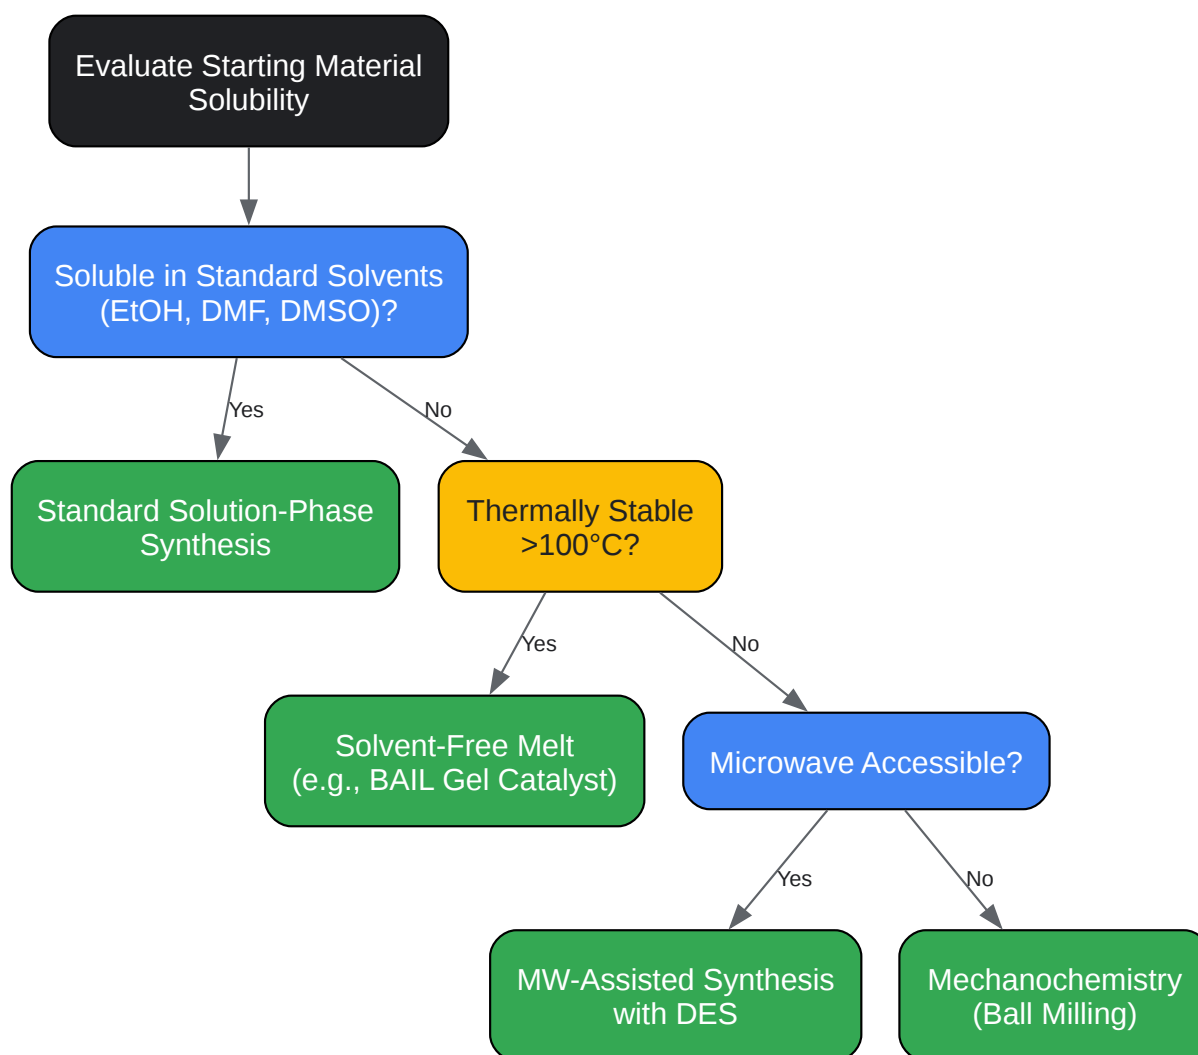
Evaluate Starting Material Solubility

Soluble in Standard Solvents (EtOH, DMF, DMSO)?

Yes

No

Standard Solution-Phase Synthesis

Thermally Stable >100°C?

Yes

No

Solvent-Free Melt (e.g., BAIL Gel Catalyst)

Microwave Accessible?

Yes

No

MW-Assisted Synthesis with DES

Mechanochemistry (Ball Milling)